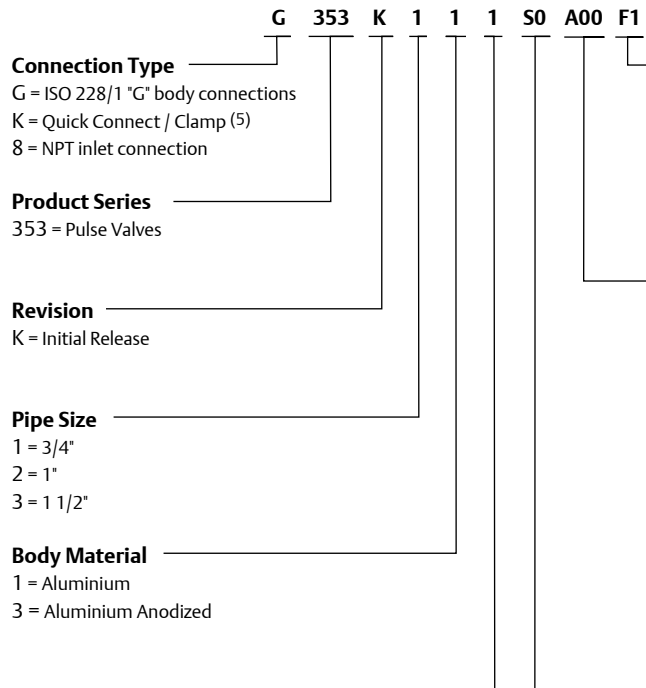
G 353 K 1 1 1 S0 A00 F1

Connection Type
G = ISO 228/1 "G" body connections
K = Quick Connect / Clamp (5)
8 = NPT inlet connection

Product Series
353 = Pulse Valves

Revision
K = Initial Release

Pipe Size
1 = 3/4"
2 = 1"
3 = 1 1/2"

Body Material
1 = Aluminium
3 = Aluminium Anodized